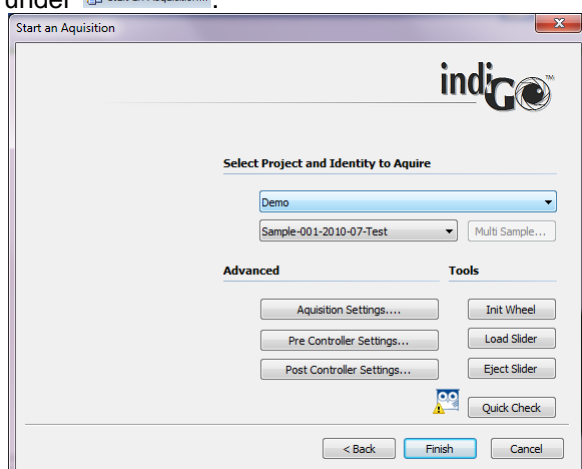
under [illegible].

Start an Aquisition

indiGO™

Select Project and Identity to Aquire

Demo

Sample-001-2010-07-Test

Multi Sample...

Advanced

Tools

Aquisition Settings....

Init Wheel

Pre Controller Settings...

Load Slider

Post Controller Settings...

Eject Slider

Quick Check

< Back

Finish

Cancel